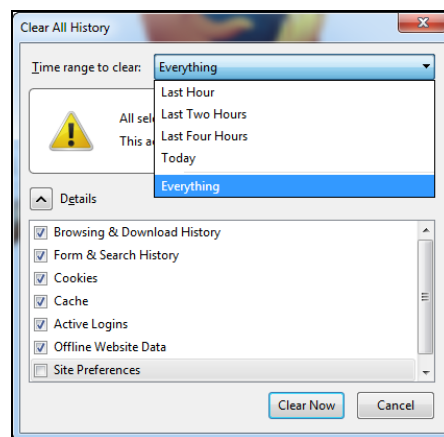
Clear All History

Time range to clear: Everything

Last Hour
Last Two Hours
Last Four Hours
Today
Everything

All sel
This a

Details

Browsing & Download History
Form & Search History
Cookies
Cache
Active Logins
Offline Website Data
Site Preferences

Clear Now
Cancel